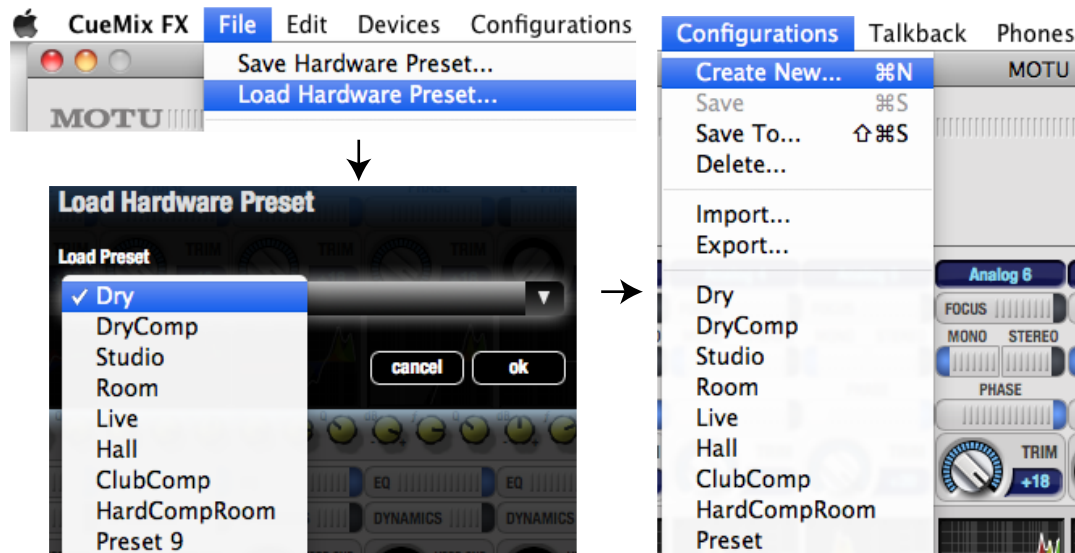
CueMix FX File Edit Devices Configurations

Save Hardware Preset...
Load Hardware Preset...

MOTU

Load Hardware Preset

Load Preset

TRIM TRIM

✓ Dry
DryComp
Studio
Room
Live
Hall
ClubComp
HardCompRoom
Preset 9

cancel ok

EQ EQ
DYNAMICS DYNAMICS

Configurations Talkback Phones

Create New... ⌘N
Save ⌘S
Save To... ⇧⌘S
Delete...

Import...
Export...

Dry
DryComp
Studio
Room
Live
Hall
ClubComp
HardCompRoom
Preset

MOTU

Analog 6
FOCUS
MONO STEREO
PHASE
TRIM
+18